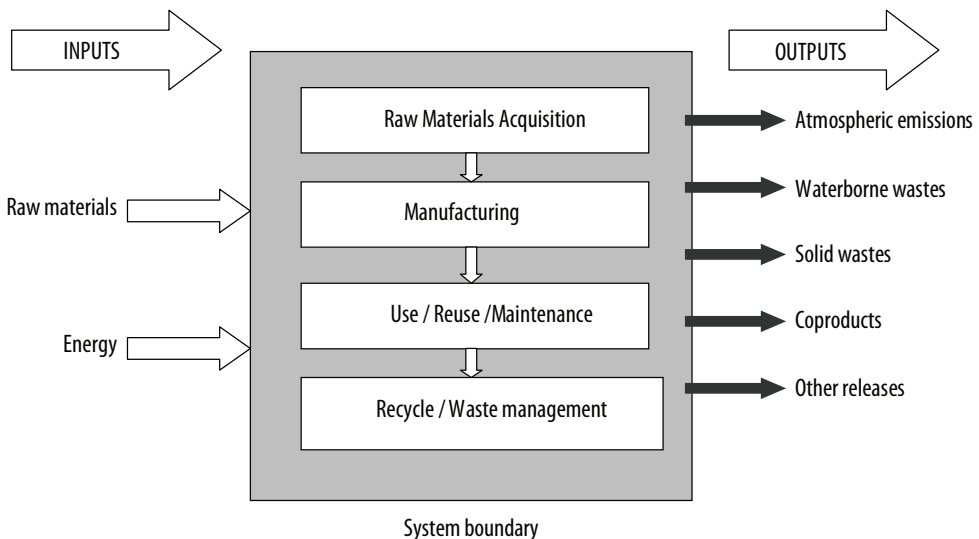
INPUTS

OUTPUTS

Raw Materials Acquisition

Manufacturing

Use / Reuse /Maintenance

Recycle / Waste management

Raw materials

Energy

Atmospheric emissions

Waterborne wastes

Solid wastes

Coproducts

Other releases

System boundary